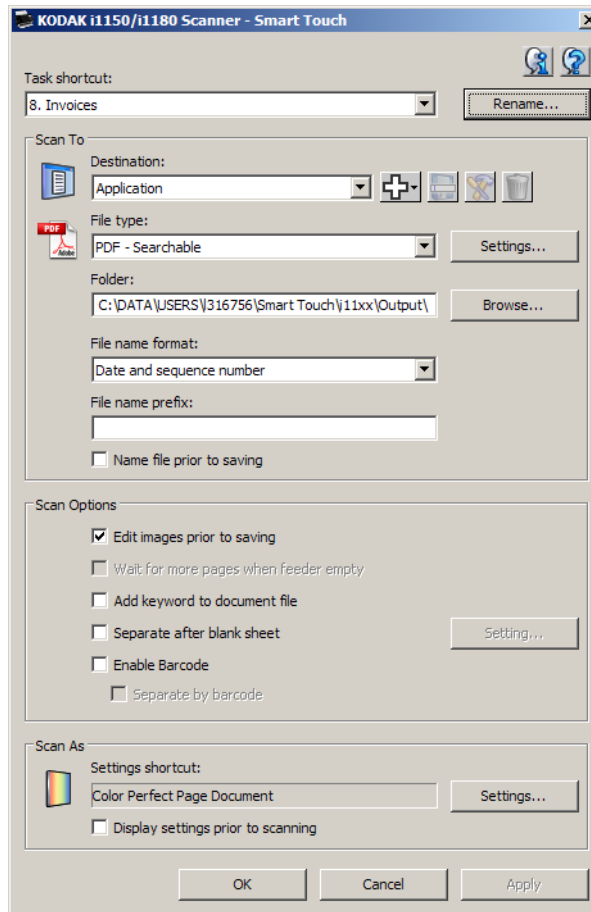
KODAK i1150/i1180 Scanner - Smart Touch

Task shortcut:
8. Invoices
Rename...

Scan To
Destination:
Application
File type:
PDF
Adobe
PDF - Searchable
Settings...
Folder:
C:\DATA\USERS\316756\Smart Touch\i11xx\Output\
Browse...
File name format:
Date and sequence number
File name prefix:
Name file prior to saving

Scan Options
Edit images prior to saving
Wait for more pages when feeder empty
Add keyword to document file
Separate after blank sheet
Setting...
Enable Barcode
Separate by barcode

Scan As
Settings shortcut:
Color Perfect Page Document
Settings...
Display settings prior to scanning

OK
Cancel
Apply